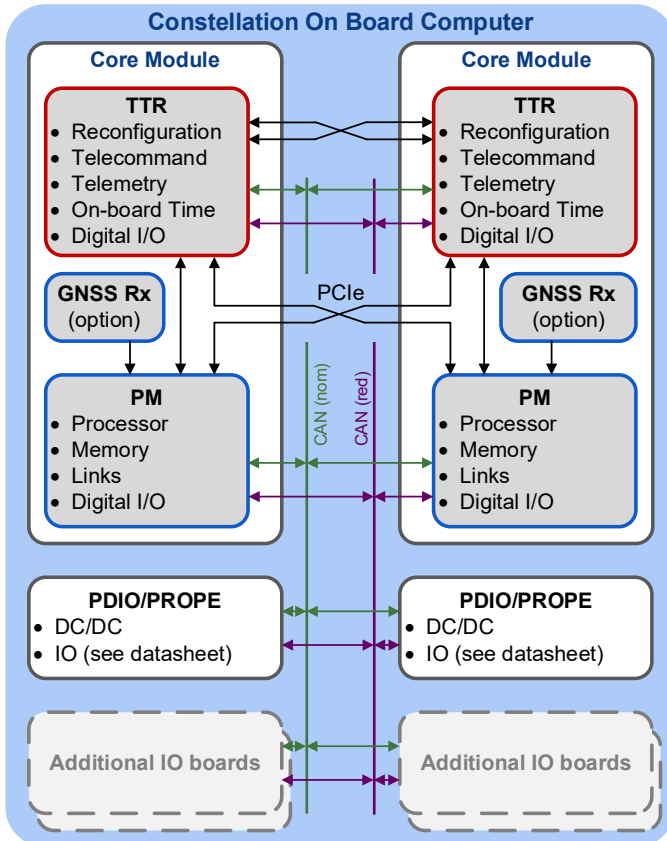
Constellation On Board Computer

Core Module

TTR
- Reconfiguration
- Telecommand
- Telemetry
- On-board Time
- Digital I/O

GNSS Rx
(option)

PM
- Processor
- Memory
- Links
- Digital I/O

Core Module

TTR
- Reconfiguration
- Telecommand
- Telemetry
- On-board Time
- Digital I/O

GNSS Rx
(option)

PM
- Processor
- Memory
- Links
- Digital I/O

PCIe

CAN (nom)

CAN (red)

PDIO/PROPE
- DC/DC
- IO (see datasheet)

PDIO/PROPE
- DC/DC
- IO (see datasheet)

Additional IO boards

Additional IO boards